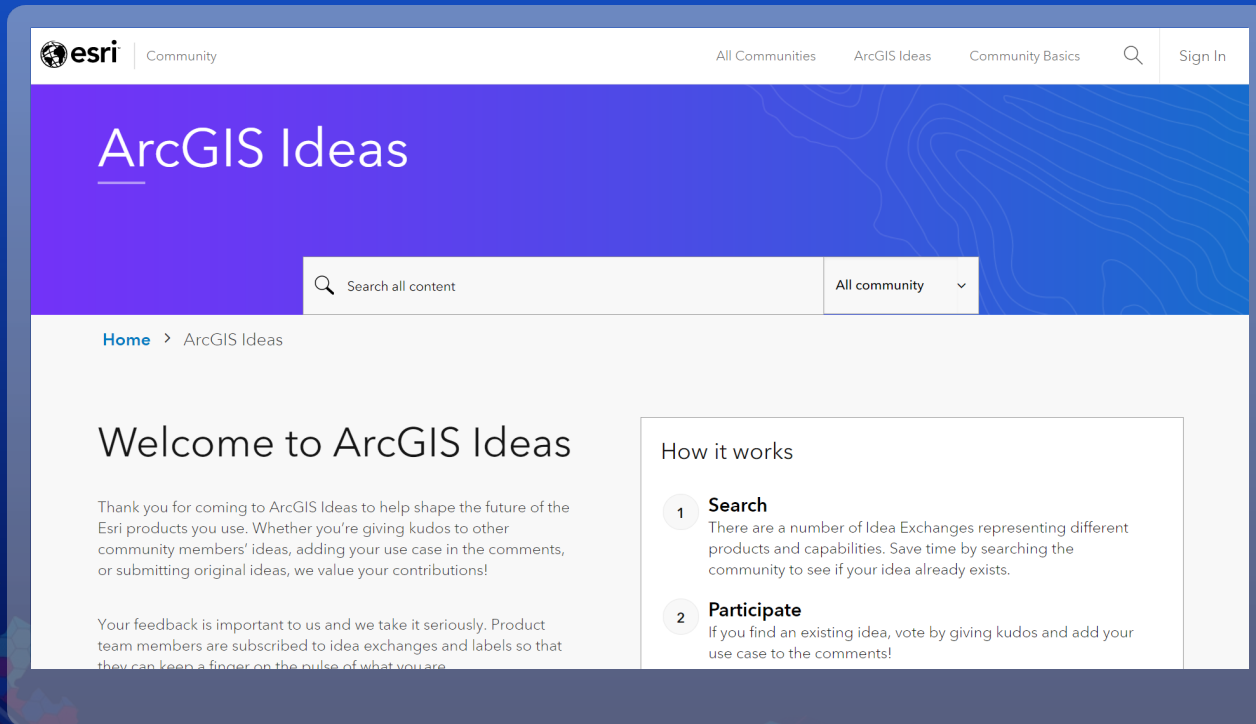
esri Community

All Communities ArcGIS Ideas Community Basics Sign In

ArcGIS Ideas

Search all content

All community

Home > ArcGIS Ideas

Welcome to ArcGIS Ideas

Thank you for coming to ArcGIS Ideas to help shape the future of the Esri products you use. Whether you're giving kudos to other community members' ideas, adding your use case in the comments, or submitting original ideas, we value your contributions!

Your feedback is important to us and we take it seriously. Product team members are subscribed to idea exchanges and labels so that they can keep a finger on the pulse of what you are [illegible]

How it works

1 Search
There are a number of Idea Exchanges representing different products and capabilities. Save time by searching the community to see if your idea already exists.

2 Participate
If you find an existing idea, vote by giving kudos and add your use case to the comments!